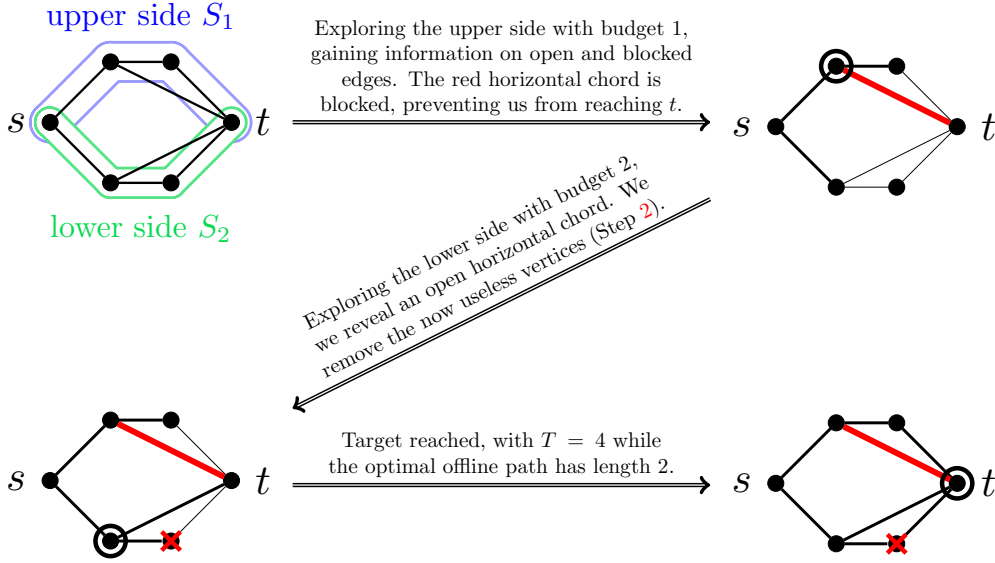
upper side $S_1$

$s$

$t$

lower side $S_2$

Exploring the upper side with budget 1, gaining information on open and blocked edges. The red horizontal chord is blocked, preventing us from reaching $t$.

$s$

$t$

Exploring the lower side with budget 2, we reveal an open horizontal chord. We remove the now useless vertices (Step 2).

$s$

$t$

Target reached, with $T = 4$ while the optimal offline path has length 2.

$s$

$t$